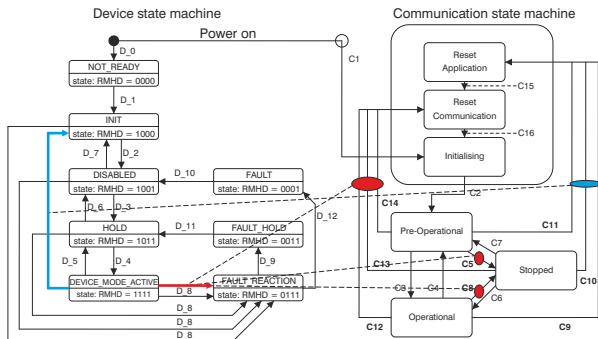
Device state machine

Communication state machine

Power on

D_0

C1

NOT_READY
state: RMHD = 0000

D_1

INIT
state: RMHD = 1000

D_7

D_2

DISABLED
state: RMHD = 1001

D_10

FAULT
state: RMHD = 0001

D_6

D_3

D_12

HOLD
state: RMHD = 1011

D_11

FAULT_HOLD
state: RMHD = 0011

D_5

D_4

D_9

DEVICE_MODE_ACTIVE
state: RMHD = 1111

D_8

FAULT_REACTION
state: RMHD = 0111

D_8

D_8

D_8

Reset Application

C15

Reset Communication

C16

Initialising

C2

C14

Pre-Operational

C11

C7

C13

C5

Stopped

C3

C4

C8

C6

C10

C12

Operational

C9